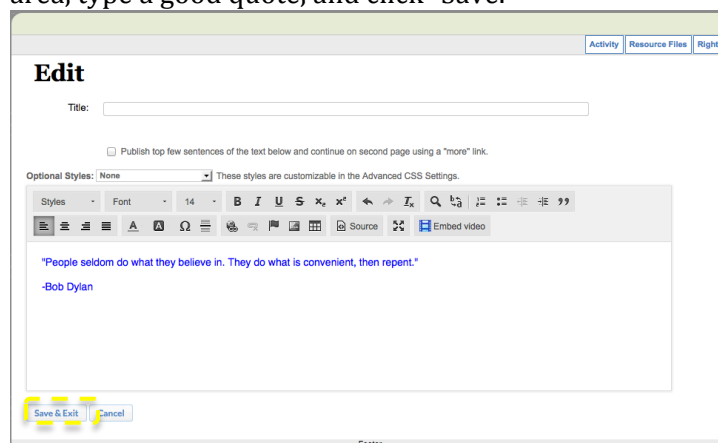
area, type a good quote, and click "Save."

Activity | Resource Files | Right

Edit

Title:

Publish top few sentences of the text below and continue on second page using a "more" link.

Optional Styles: None These styles are customizable in the Advanced CSS Settings.

Styles Font 14 B I U S $x_2$ $x^2$ Source Embed video

"People seldom do what they believe in. They do what is convenient, then repent."

-Bob Dylan

Save & Exit Cancel

Footer